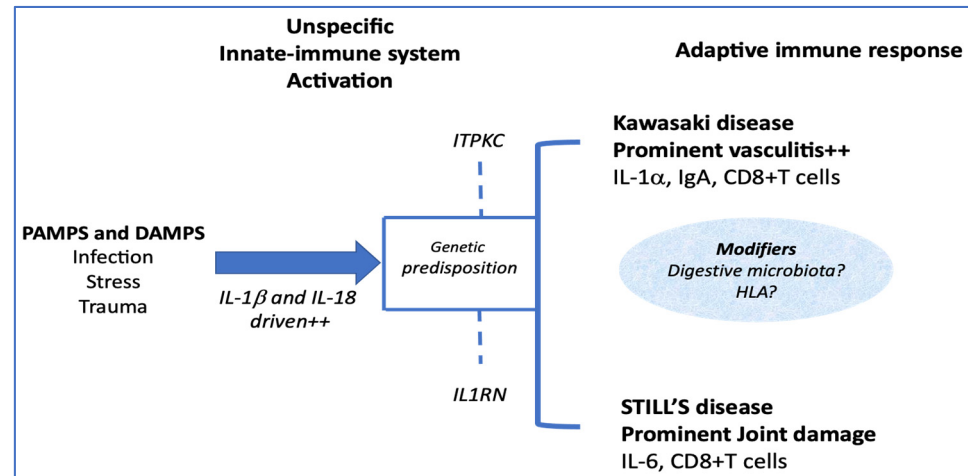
Unspecific
Innate-immune system
Activation

Adaptive immune response

ITPKC

Kawasaki disease
Prominent vasculitis++
IL-1$\alpha$, IgA, CD8+T cells

PAMPS and DAMPS
Infection
Stress
Trauma

Genetic predisposition

Modifiers
Digestive microbiota?
HLA?

IL-1$\beta$ and IL-18 driven++

IL1RN

STILL'S disease
Prominent Joint damage
IL-6, CD8+T cells